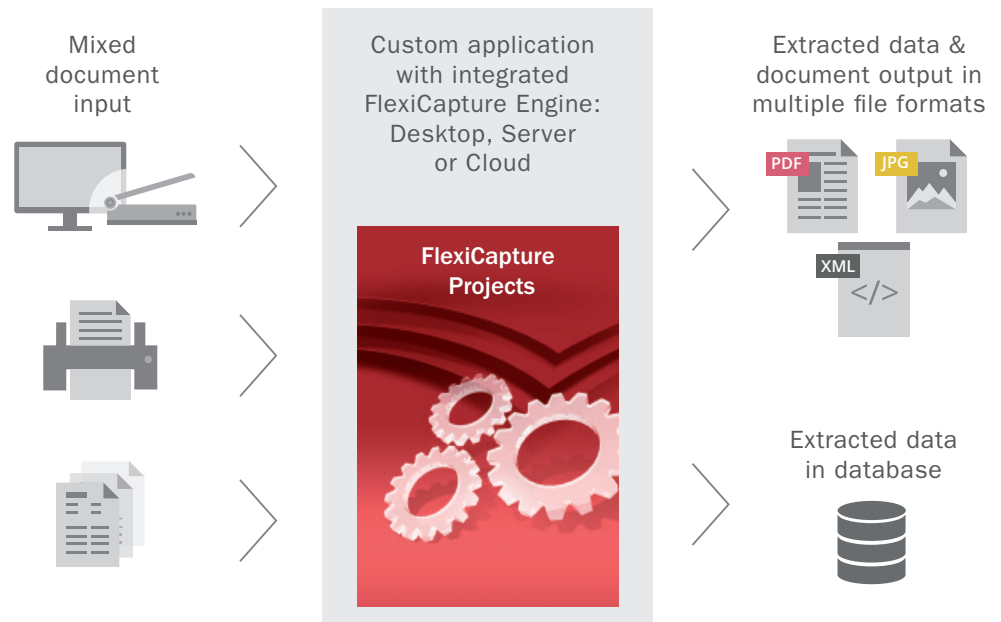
Mixed document input

Custom application with integrated FlexiCapture Engine: Desktop, Server or Cloud

FlexiCapture Projects

Extracted data & document output in multiple file formats

PDF

JPG

XML

</>

Extracted data in database